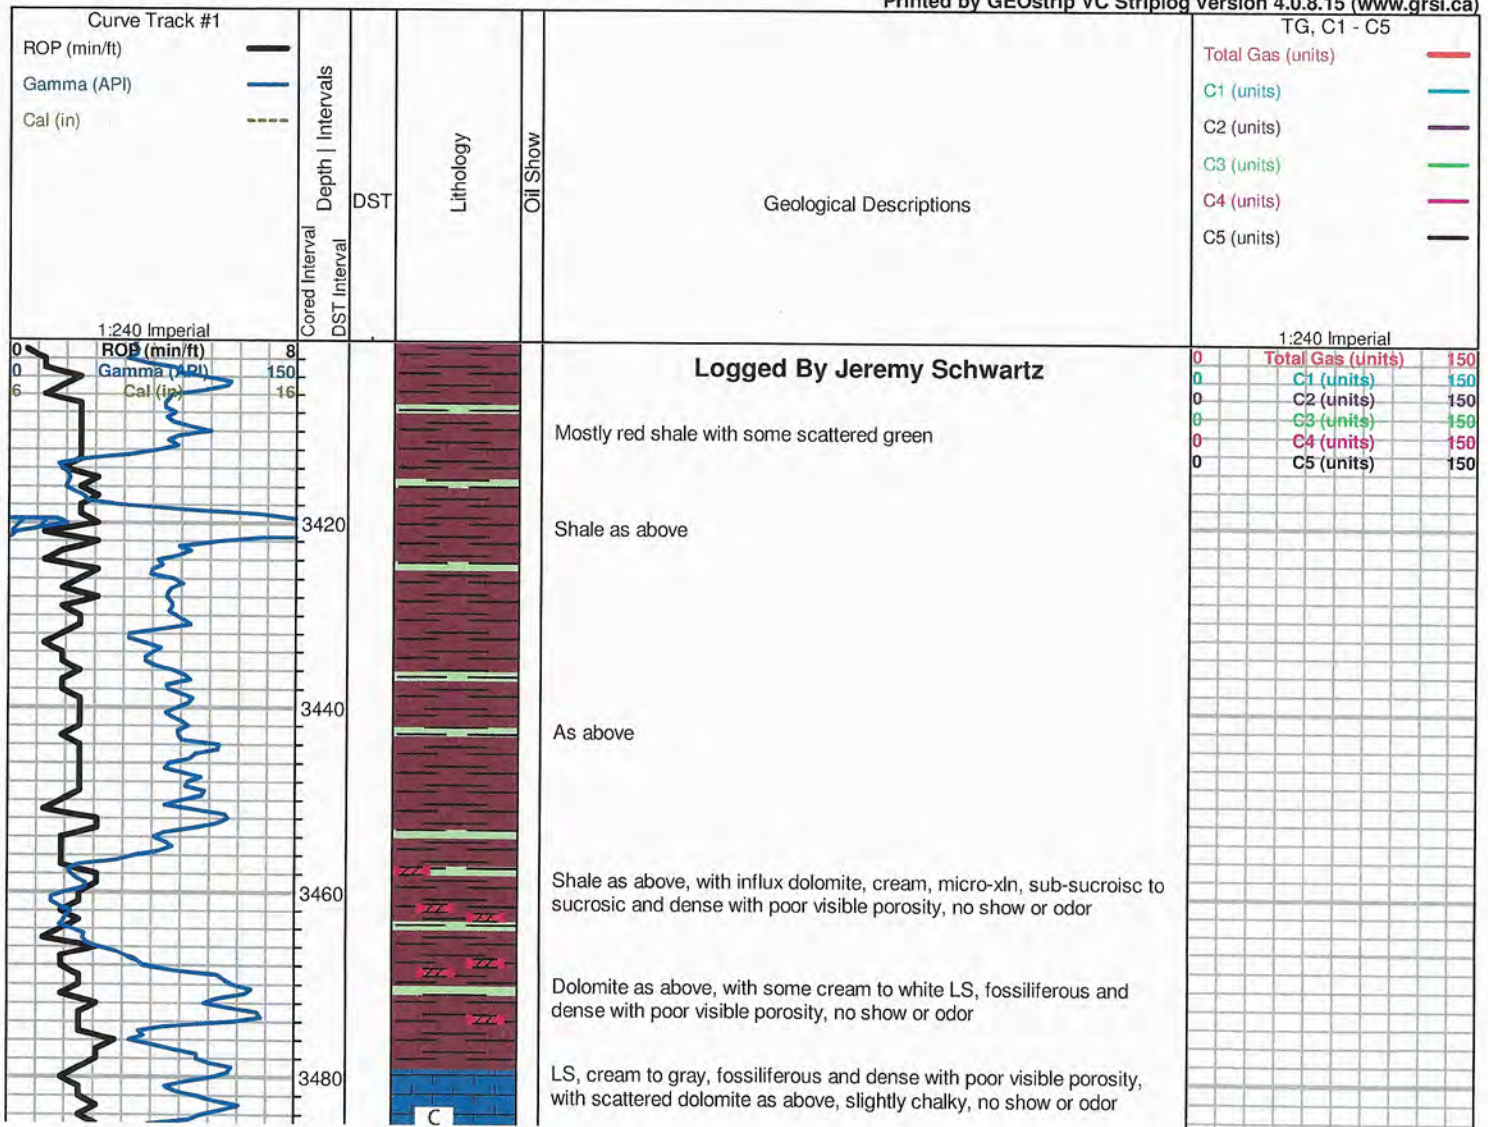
Printed by GEOstrip VC Striplog Version 4.0.8.15 (www.grsi.ca)

Curve Track #1
ROP (min/ft)
Gamma (API)
Cal (in)

Cored Interval
Depth | Intervals
DST Interval
DST
Lithology
Oil Show
Geological Descriptions

TG, C1 - C5
Total Gas (units)
C1 (units)
C2 (units)
C3 (units)
C4 (units)
C5 (units)

1:240 Imperial
0 ROP (min/ft) 8
0 Gamma (API) 150
6 Cal (in) 16

1:240 Imperial
0 Total Gas (units) 150
0 C1 (units) 150
0 C2 (units) 150
0 C3 (units) 150
0 C4 (units) 150
0 C5 (units) 150

3420
3440
3460
3480

Logged By Jeremy Schwartz

Mostly red shale with some scattered green

Shale as above

As above

Shale as above, with influx dolomite, cream, micro-xln, sub-sucroisc to sucrosic and dense with poor visible porosity, no show or odor

Dolomite as above, with some cream to white LS, fossiliferous and dense with poor visible porosity, no show or odor

LS, cream to gray, fossiliferous and dense with poor visible porosity, with scattered dolomite as above, slightly chalky, no show or odor

C